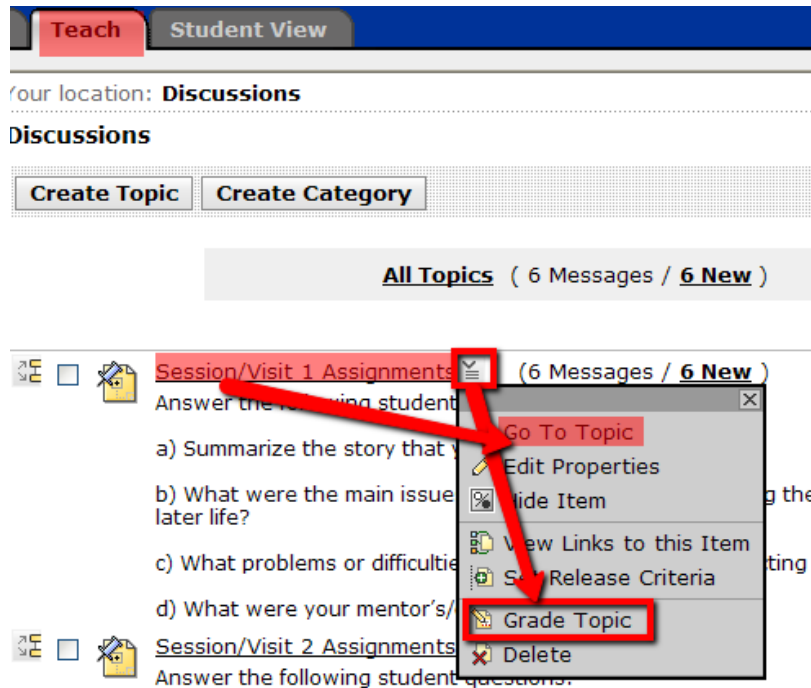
Teach Student View

'our location: Discussions

Discussions

Create Topic Create Category

All Topics ( 6 Messages / 6 New )

Session/Visit 1 Assignments (6 Messages / 6 New )

Answer the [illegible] student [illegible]

a) Summarize the story that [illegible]

b) What were the main issue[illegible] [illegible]g the later life?

c) What problems or difficultie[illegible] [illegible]ting

d) What were your mentor's/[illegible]

Session/Visit 2 Assignments

Answer the following student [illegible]

Go To Topic

Edit Properties

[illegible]ide Item

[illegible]ew Links to this Item

S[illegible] Release Criteria

Grade Topic

Delete